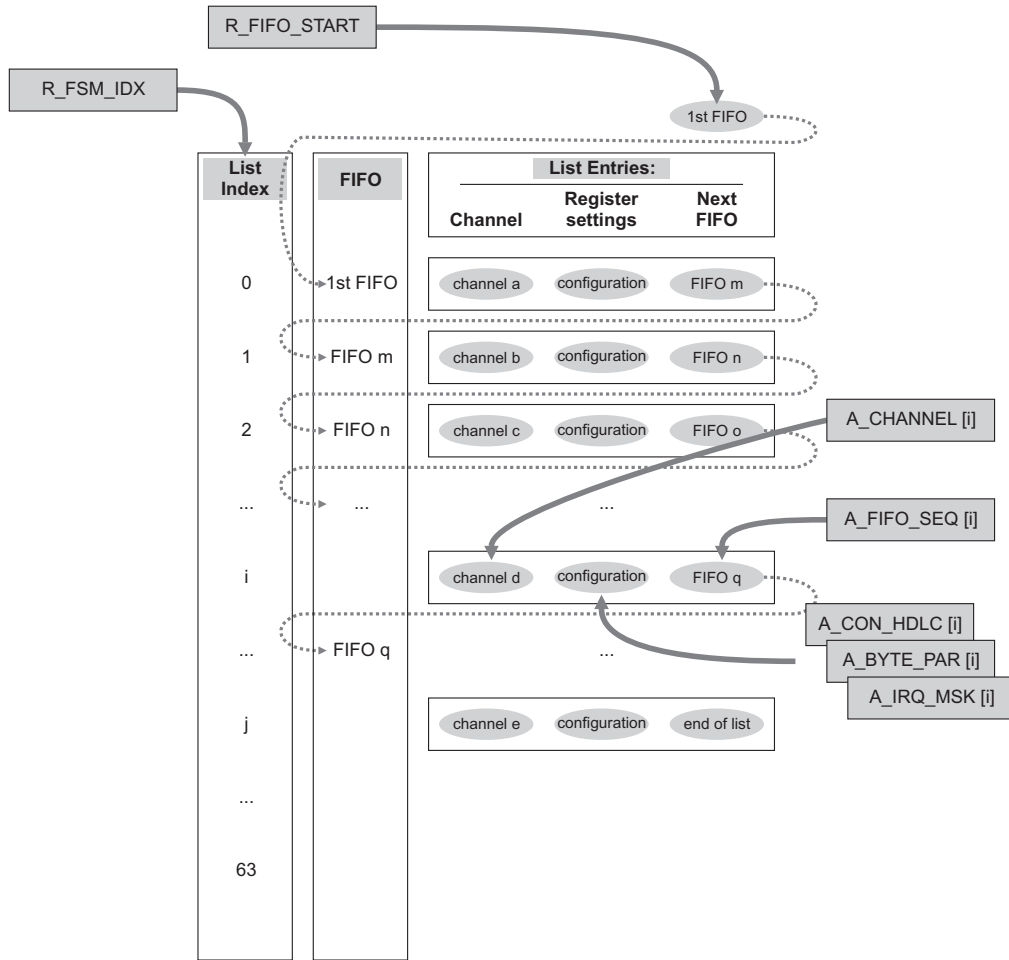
R_FIFO_START

R_FSM_IDX

1st FIFO

List Index

FIFO

List Entries:

Channel

Register settings

Next FIFO

0

1st FIFO

channel a

configuration

FIFO m

1

FIFO m

channel b

configuration

FIFO n

2

FIFO n

channel c

configuration

FIFO o

A_CHANNEL [i]

...

...

...

A_FIFO_SEQ [i]

i

channel d

configuration

FIFO q

A_CON_HDLC [i]

...

FIFO q

...

A_BYTE_PAR [i]

A_IRQ_MSK [i]

j

channel e

configuration

end of list

...

63